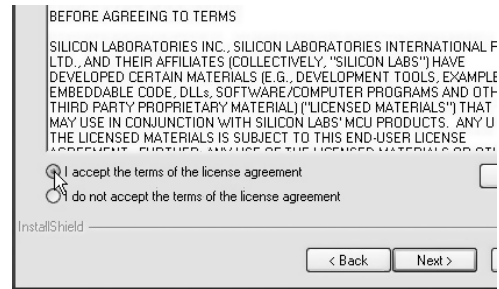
BEFORE AGREEING TO TERMS

SILICON LABORATORIES INC., SILICON LABORATORIES INTERNATIONAL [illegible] LTD., AND THEIR AFFILIATES (COLLECTIVELY, "SILICON LABS") HAVE DEVELOPED CERTAIN MATERIALS (E.G., DEVELOPMENT TOOLS, EXAMPLE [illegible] EMBEDDABLE CODE, DLLs, SOFTWARE/COMPUTER PROGRAMS AND OTH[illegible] THIRD PARTY PROPRIETARY MATERIAL) ("LICENSED MATERIALS") THAT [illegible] MAY USE IN CONJUNCTION WITH SILICON LABS' MCU PRODUCTS. ANY U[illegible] THE LICENSED MATERIALS IS SUBJECT TO THIS END-USER LICENSE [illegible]

I accept the terms of the license agreement

I do not accept the terms of the license agreement

InstallShield

< Back

Next >